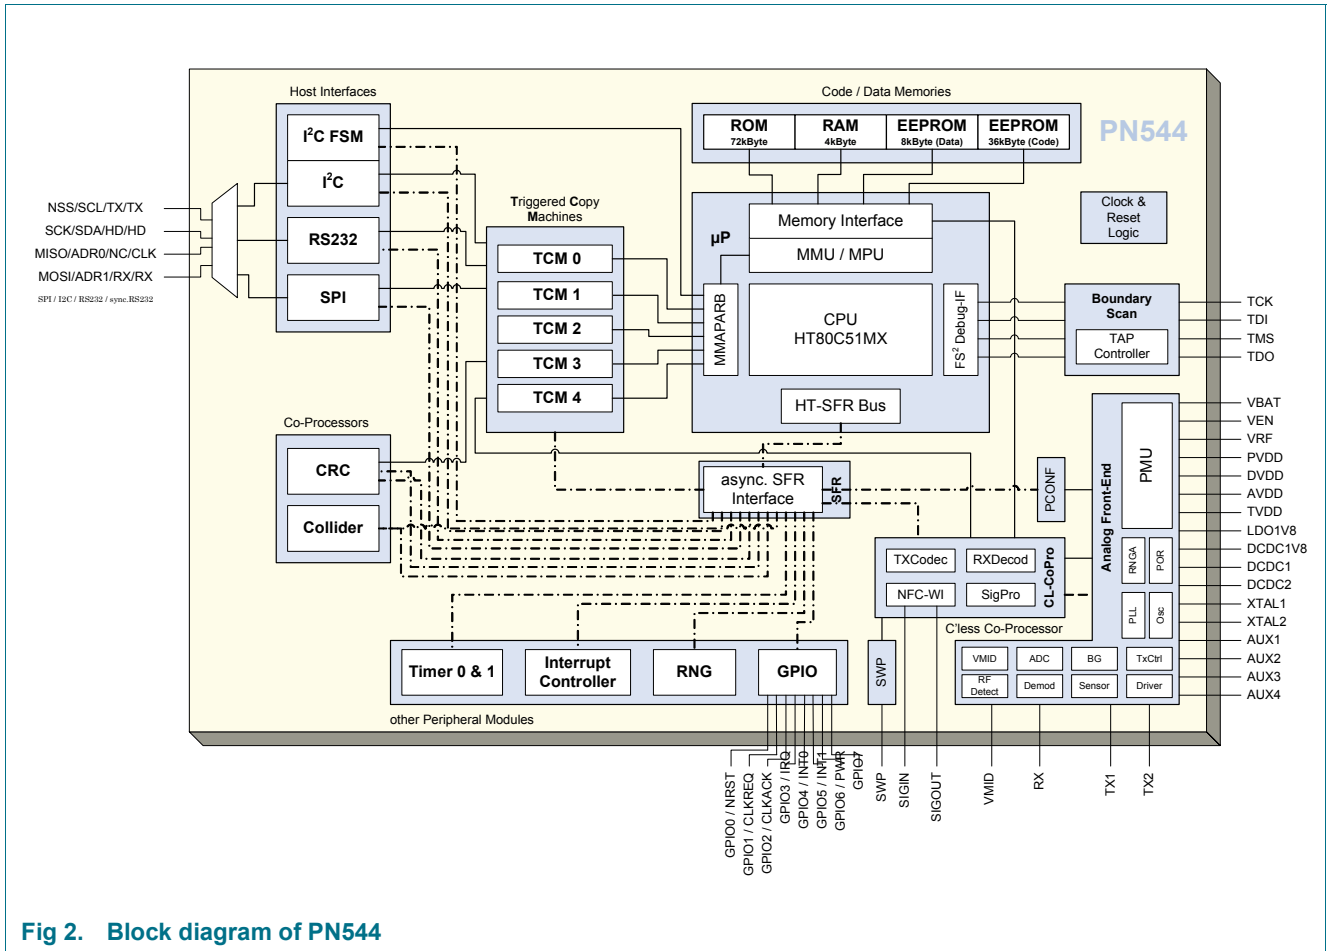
Host Interfaces

Code / Data Memories

ROM
72kByte

RAM
4kByte

EEPROM
8kByte (Data)

EEPROM
36kByte (Code)

PN544

$I^2C$ FSM

$I^2C$

RS232

SPI

NSS/SCL/TX/TX
SCK/SDA/HD/HD
MISO/ADR0/NC/CLK
MOSI/ADR1/RX/RX
SPI / I2C / RS232 / sync.RS232

Triggered Copy Machines

TCM 0
TCM 1
TCM 2
TCM 3
TCM 4

µP

Memory Interface
MMU / MPU

MMAPARB

CPU
HT80C51MX

$FS^2$ Debug-IF

HT-SFR Bus

Clock & Reset Logic

Boundary Scan

TAP Controller

TCK
TDI
TMS
TDO

Co-Processors

CRC

Collider

async. SFR Interface

SFR

PCONF

Analog Front-End

PMU

RNGA
POR
PLL
Osc

VBAT
VEN
VRF
PVDD
DVDD
AVDD
TVDD
LDO1V8
DCDC1V8
DCDC1
DCDC2
XTAL1
XTAL2
AUX1
AUX2
AUX3
AUX4

TXCodec
RXDecod
NFC-WI
SigPro
CL-CoPro

C'less Co-Processor

VMID
ADC
BG
TxCtrl
RF Detect
Demod
Sensor
Driver

Timer 0 & 1

Interrupt Controller

RNG

GPIO

SWP

other Peripheral Modules

GPIO0 / NRST
GPIO1 / CLKREQ
GPIO2 / CLKACK
GPIO3 / IRQ
GPIO4 / INT0
GPIO5 / INT1
GPIO6 / PWR
GPIO7
SWP
SIGIN
SIGOUT
VMID
RX
TX1
TX2

Fig 2. Block diagram of PN544